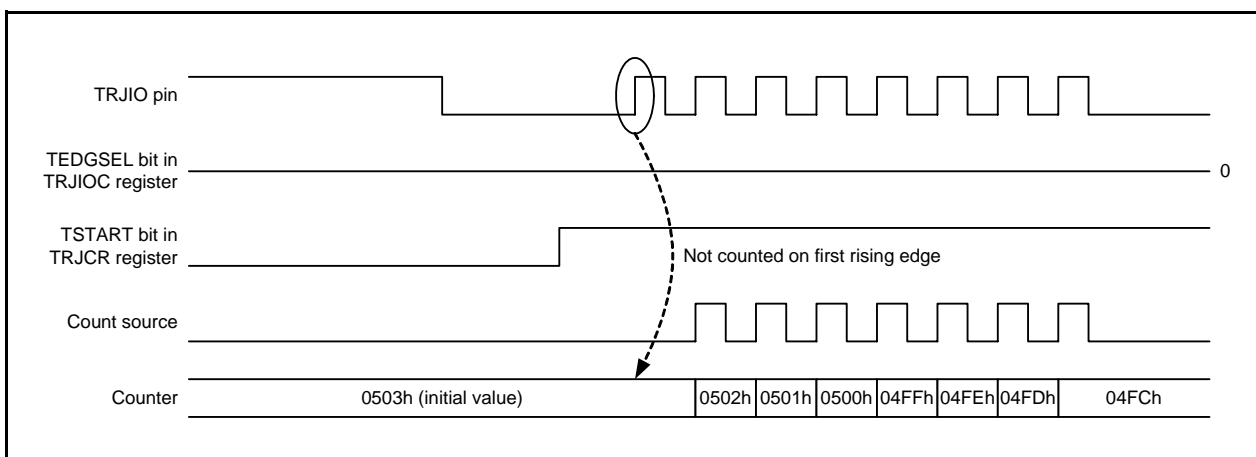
TRJIO pin

TEDGSEL bit in TRJIOC register

0

TSTART bit in TRJCR register

Not counted on first rising edge

Count source

Counter

0503h (initial value)

0502h

0501h

0500h

04FFh

04FEh

04FDh

04FCh